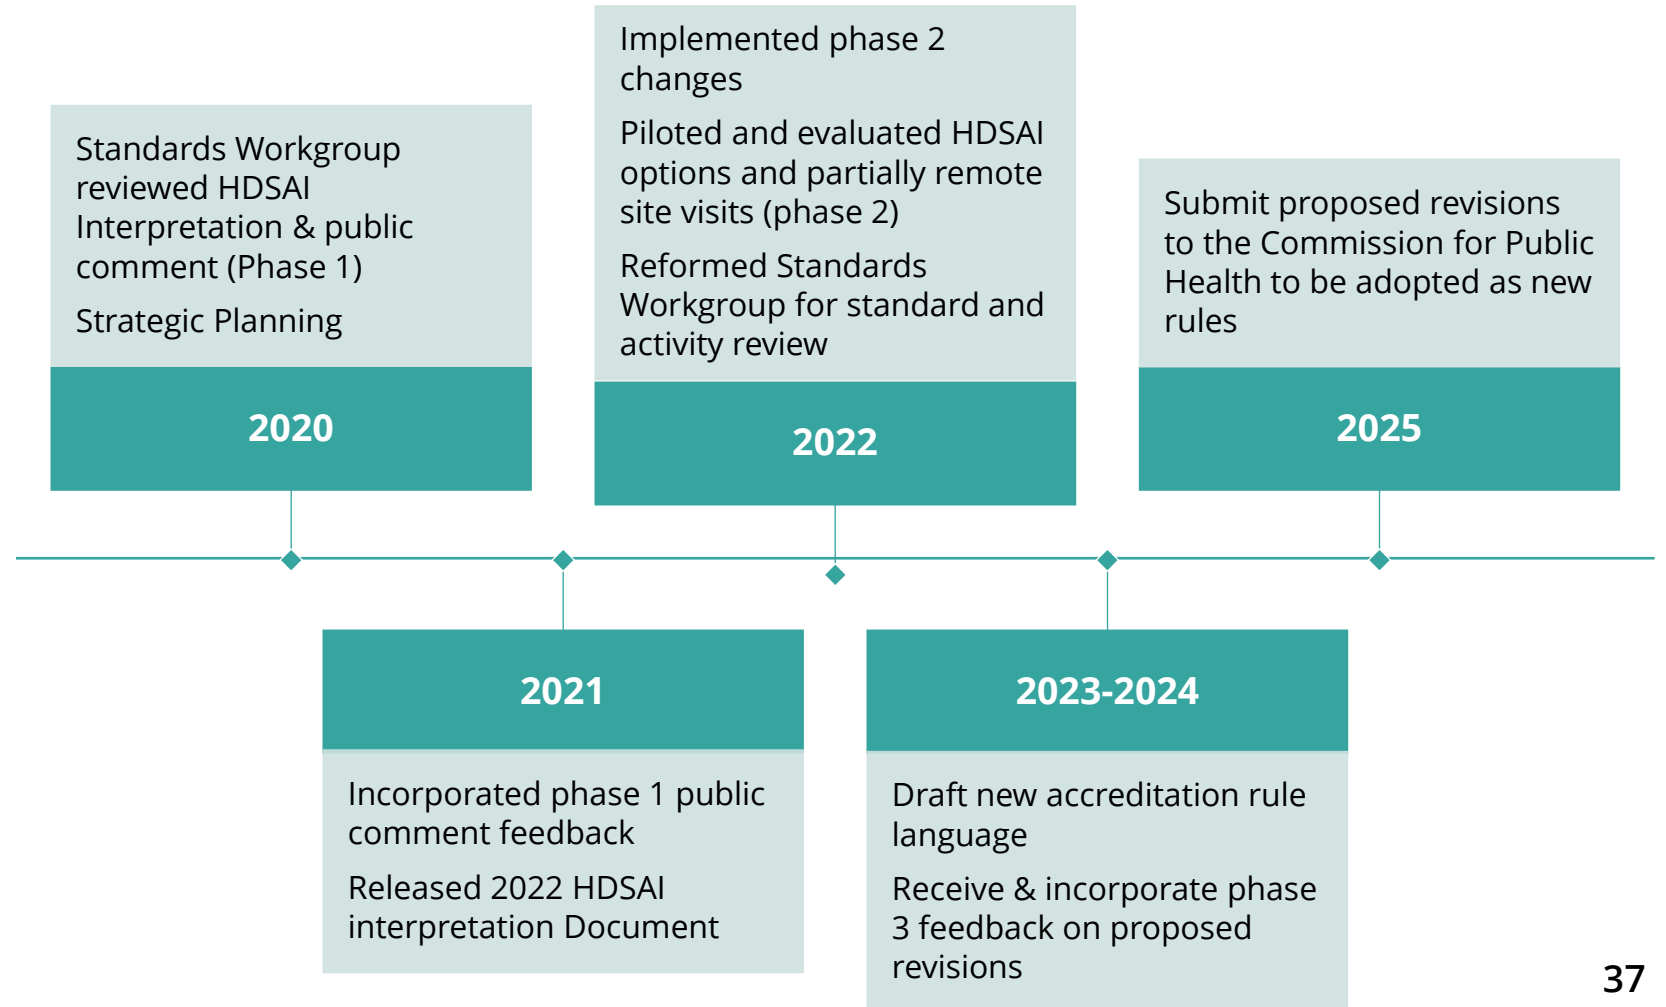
Standards Workgroup reviewed HDSAI Interpretation & public comment (Phase 1)

Strategic Planning

2020

Implemented phase 2 changes

Piloted and evaluated HDSAI options and partially remote site visits (phase 2)

Reformed Standards Workgroup for standard and activity review

2022

Submit proposed revisions to the Commission for Public Health to be adopted as new rules

2025

2021

Incorporated phase 1 public comment feedback

Released 2022 HDSAI interpretation Document

2023-2024

Draft new accreditation rule language

Receive & incorporate phase 3 feedback on proposed revisions

37